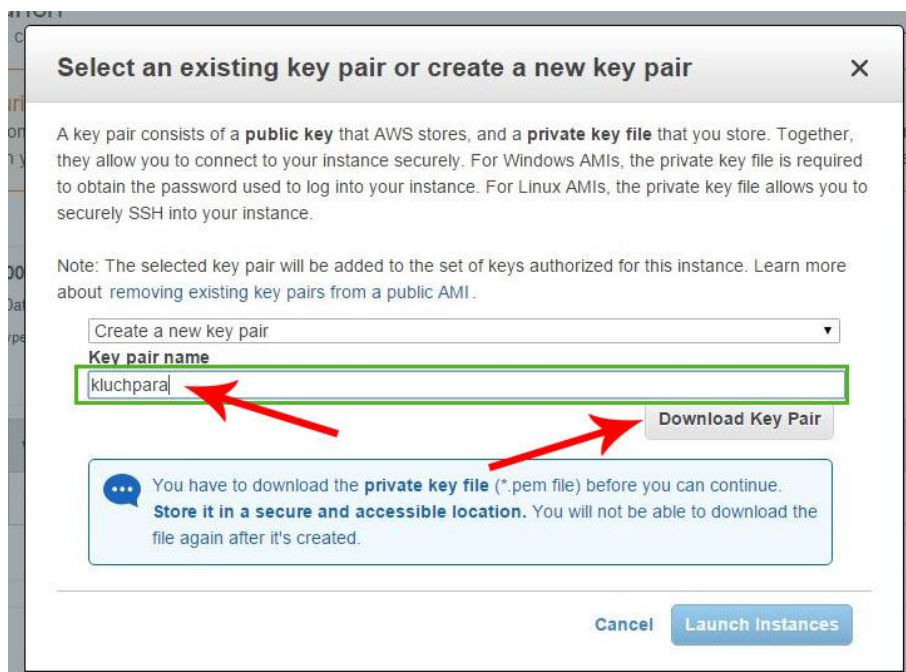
Select an existing key pair or create a new key pair

×

A key pair consists of a **public key** that AWS stores, and a **private key file** that you store. Together, they allow you to connect to your instance securely. For Windows AMIs, the private key file is required to obtain the password used to log into your instance. For Linux AMIs, the private key file allows you to securely SSH into your instance.

Note: The selected key pair will be added to the set of keys authorized for this instance. Learn more about removing existing key pairs from a public AMI.

Create a new key pair

Key pair name

kluchpara

Download Key Pair

You have to download the **private key file** (*.pem file) before you can continue. **Store it in a secure and accessible location.** You will not be able to download the file again after it's created.

Cancel

Launch Instances